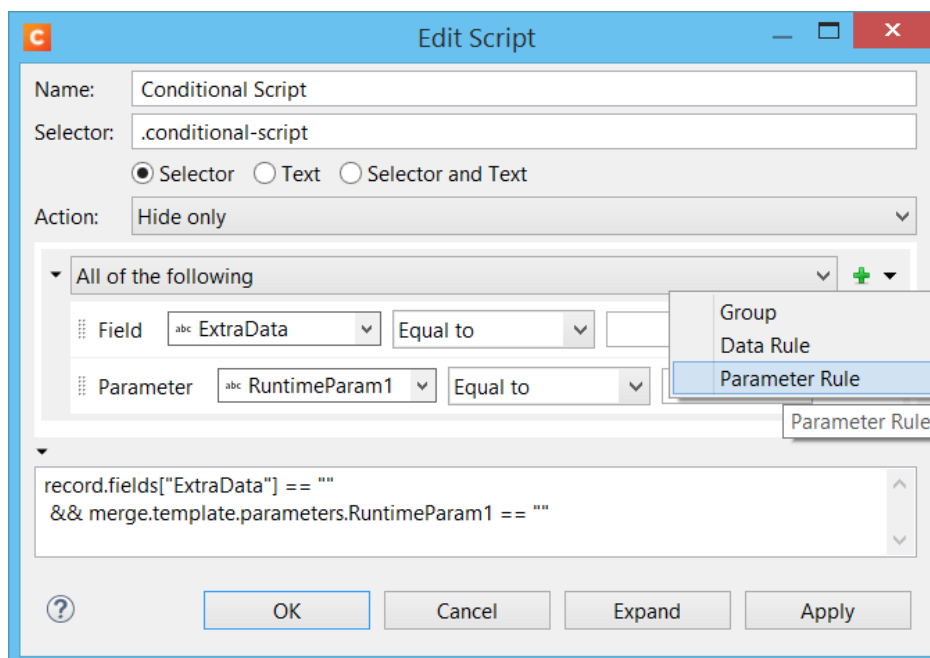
C Edit Script

Name: Conditional Script

Selector: .conditional-script

Selector Text Selector and Text

Action: Hide only

All of the following

Field abc ExtraData Equal to

Parameter abc RuntimeParam1 Equal to

Group
Data Rule
Parameter Rule

Parameter Rule

record.fields["ExtraData"] == ""
&& merge.template.parameters.RuntimeParam1 == ""

?

OK Cancel Expand Apply